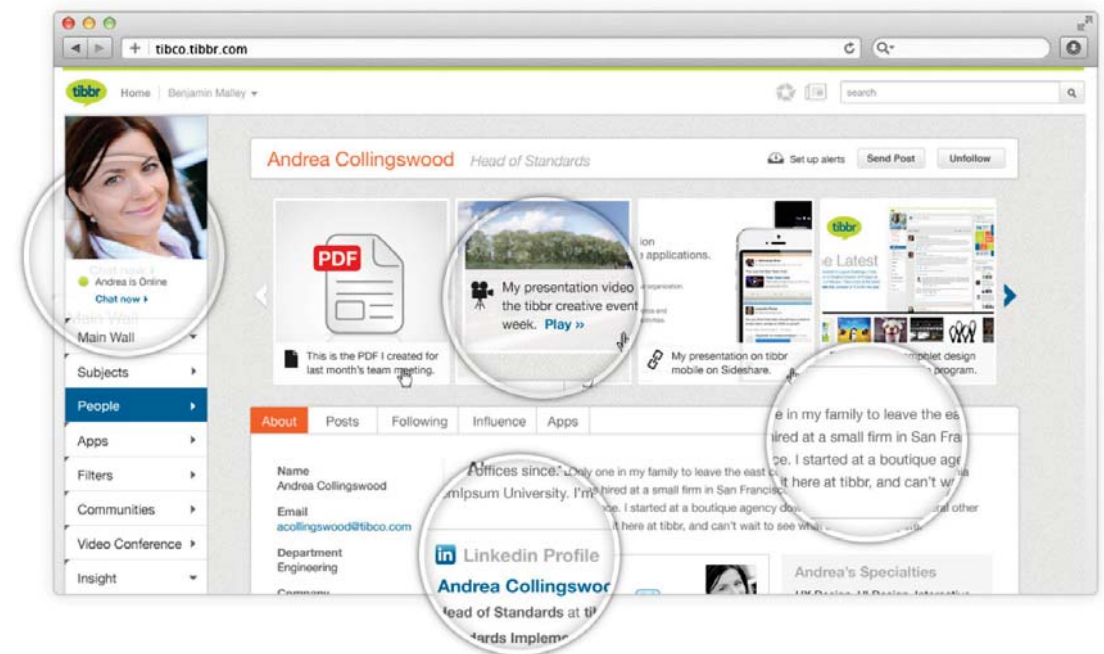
tibco.tibbr.com

tibbr Home | Benjamin Malley

search

Andrea is Online
Chat now ▸

Main Wall
Subjects
People
Apps
Filters
Communities
Video Conference
Insight

Andrea Collingswood Head of Standards

Set up alerts Send Post Unfollow

PDF
This is the PDF I created for last month's team meeting.

My presentation video the tibbr creative event week. Play »

ion applications.

My presentation on tibbr mobile on Sideshare.

tibbr
e Latest

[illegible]mphlet design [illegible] program.

About Posts Following Influence Apps

Name
Andrea Collingswood

Email
acollingswood@tibco.com

Department
Engineering

Company

Offices since. Only one in my family to leave the east c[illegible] mIpsum University. I'm hired at a small firm in San Francisc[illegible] ce. I started at a boutique agency do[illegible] it here at tibbr, and can't wait to see wh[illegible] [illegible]al other

e in my family to leave the ea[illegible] ired at a small firm in San Fra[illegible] ce. I started at a boutique age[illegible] it here at tibbr, and can't w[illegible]

in Linkedin Profile
Andrea Collingswo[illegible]
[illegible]ead of Standards at ti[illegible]
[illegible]ards Impleme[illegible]

Andrea's Specialties